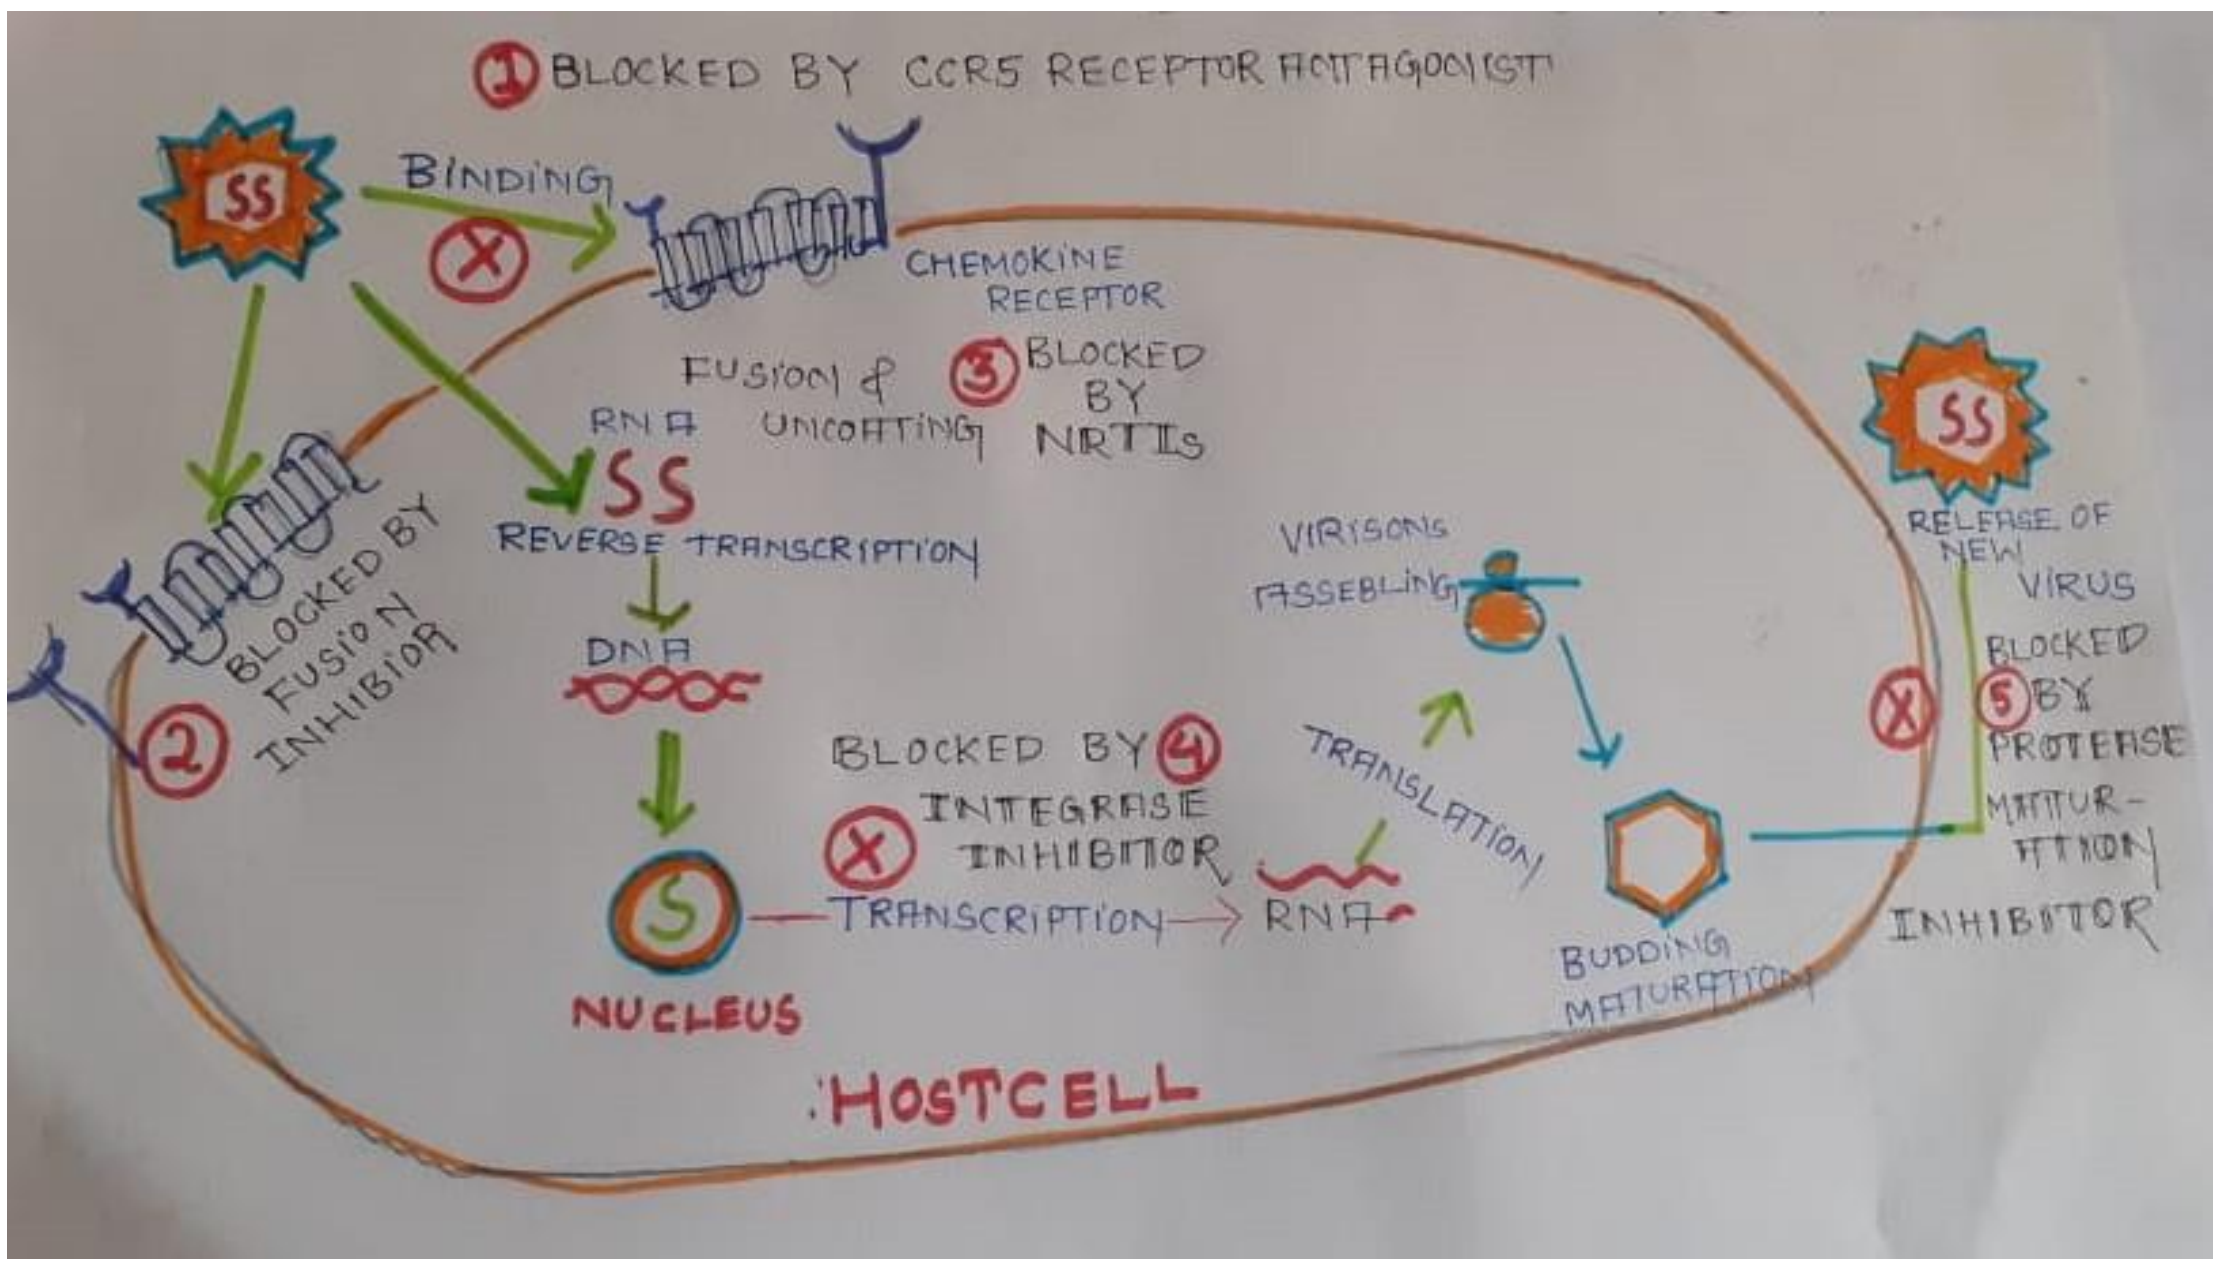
① BLOCKED BY CCR5 RECEPTOR ANTAGONIST

SS

BINDING

X

CHEMOKINE RECEPTOR

FUSION & UNCOATING

③ BLOCKED BY NRTIs

RNA

SS

REVERSE TRANSCRIPTION

BLOCKED BY FUSION INHIBIOR

②

DNA

BLOCKED BY ④ INTEGRASE INHIBITOR

X

S

TRANSCRIPTION → RNA

NUCLEUS

TRANSLATION

VIRISONS ASSEBLING

SS

RELEASE OF NEW VIRUS

X

BLOCKED ⑤ BY PROTEASE MATUR-ATION INHIBITOR

BUDDING MATURATION

:HOSTCELL